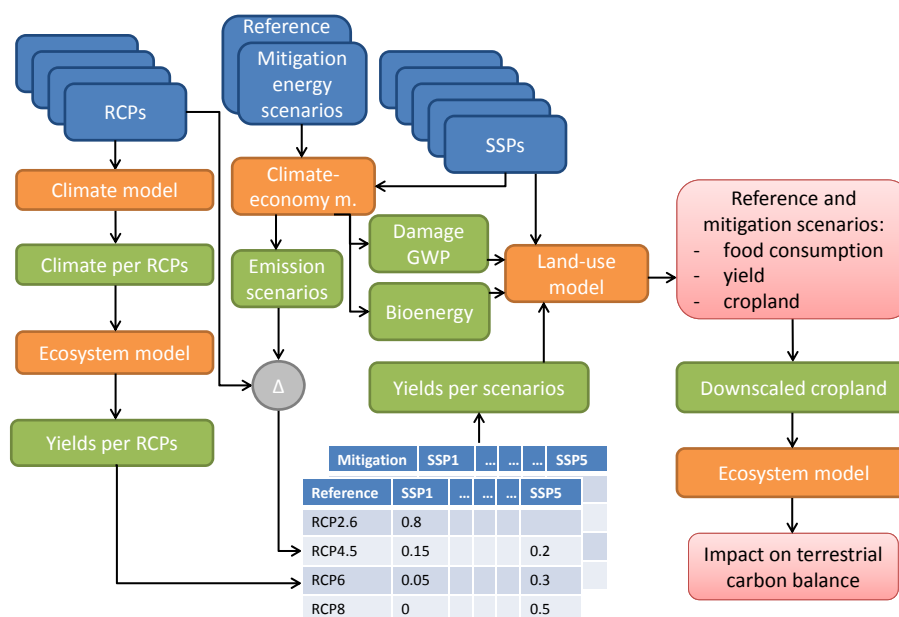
RCPs

Reference

Mitigation energy scenarios

SSPs

Climate model

Climate-economy m.

Climate per RCPs

Emission scenarios

Damage GWP

Bioenergy

Land-use model

Reference and mitigation scenarios:
- food consumption
- yield
- cropland

Ecosystem model

Δ

Yields per scenarios

Downscaled cropland

Yields per RCPs

| Mitigation | SSP1 | … | … | … | SSP5 |
|---|---|---|---|---|---|

| Reference | SSP1 | … | … | … | SSP5 |
|---|---|---|---|---|---|
| RCP2.6 | 0.8 | | | | |
| RCP4.5 | 0.15 | | | | 0.2 |
| RCP6 | 0.05 | | | | 0.3 |
| RCP8 | 0 | | | | 0.5 |

Ecosystem model

Impact on terrestrial carbon balance